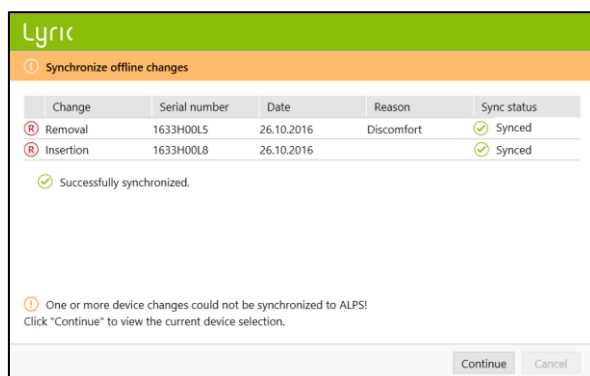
Lyric

Synchronize offline changes

| | Change | Serial number | Date | Reason | Sync status |
|---|---|---|---|---|---|
| R | Removal | 1633H00L5 | 26.10.2016 | Discomfort | Synced |
| R | Insertion | 1633H00L8 | 26.10.2016 | | Synced |

Successfully synchronized.

One or more device changes could not be synchronized to ALPS!
Click "Continue" to view the current device selection.

Continue Cancel